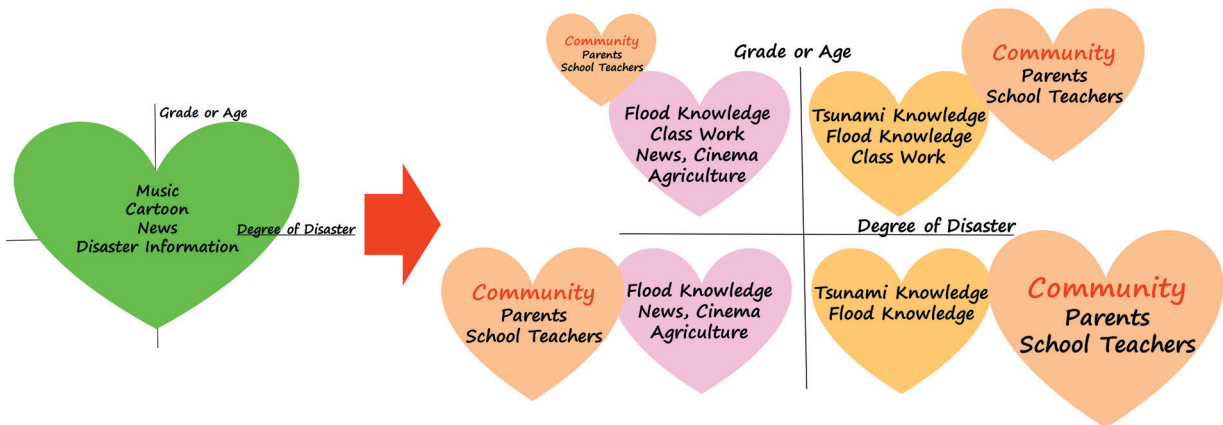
Grade or Age

Music
Cartoon
News
Disaster Information

Degree of Disaster

Community
Parents
School Teachers

Grade or Age

Community
Parents
School Teachers

Flood Knowledge
Class Work
News, Cinema
Agriculture

Tsunami Knowledge
Flood Knowledge
Class Work

Degree of Disaster

Community
Parents
School Teachers

Flood Knowledge
News, Cinema
Agriculture

Tsunami Knowledge
Flood Knowledge

Community
Parents
School Teachers